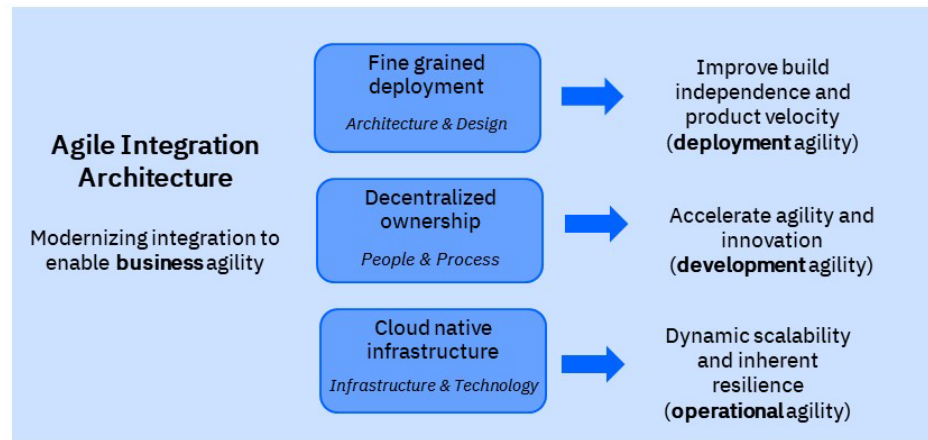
Agile Integration Architecture

Modernizing integration to enable business agility

Fine grained deployment
Architecture & Design

Improve build independence and product velocity (deployment agility)

Decentralized ownership
People & Process

Accelerate agility and innovation (development agility)

Cloud native infrastructure
Infrastructure & Technology

Dynamic scalability and inherent resilience (operational agility)